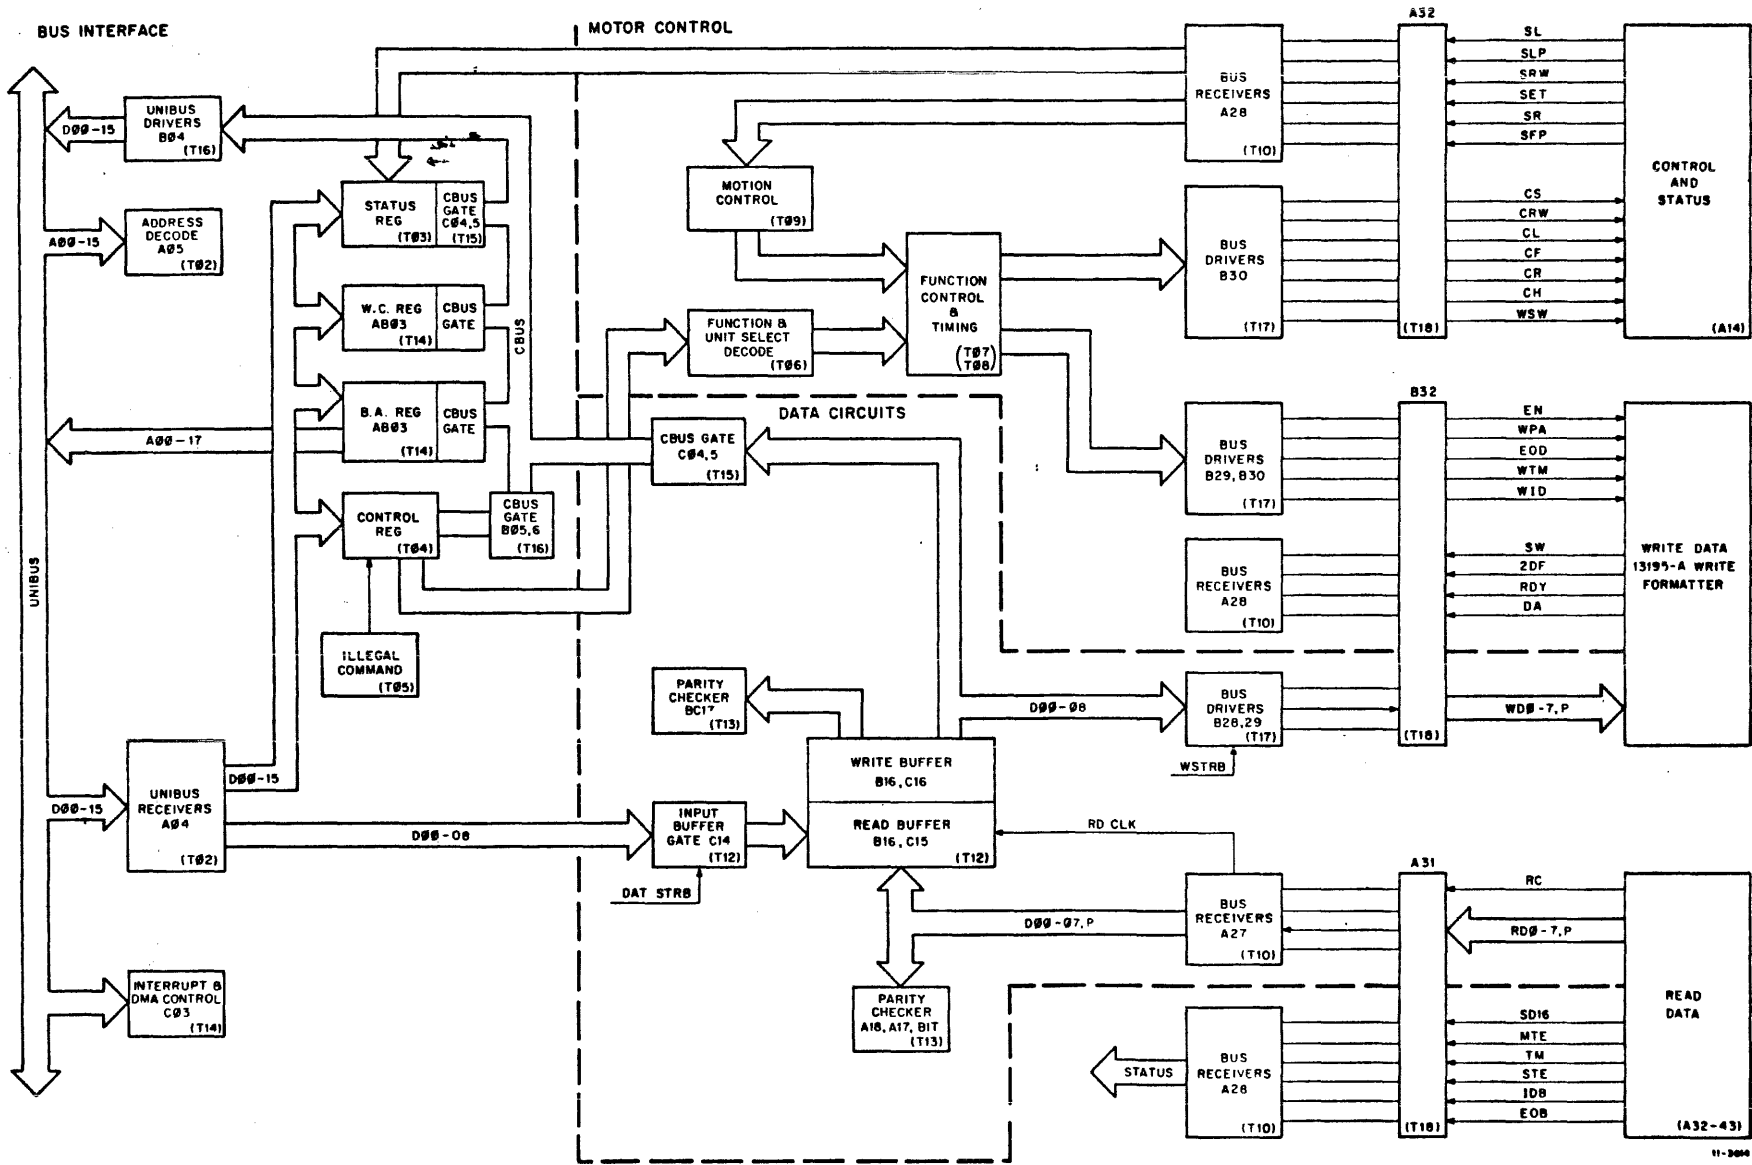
BUS INTERFACE

MOTOR CONTROL

UNIBUS

UNIBUS DRIVERS B04 (T16)

D00-15

ADDRESS DECODE A05 (T02)

A00-15

A00-17

D00-15

D00-15

UNIBUS RECEIVERS A04 (T02)

D00-08

INTERRUPT & DMA CONTROL C03 (T14)

STATUS REG (T03)

CBUS GATE C04,5 (T15)

W.C. REG AB03 (T14)

CBUS GATE

B.A. REG AB03 (T14)

CBUS GATE

CBUS

CONTROL REG (T04)

CBUS GATE B05,6 (T16)

ILLEGAL COMMAND (T05)

MOTION CONTROL (T09)

FUNCTION & UNIT SELECT DECODE (T06)

FUNCTION CONTROL & TIMING (T07 T08)

DATA CIRCUITS

CBUS GATE C04,5 (T15)

PARITY CHECKER BC17 (T13)

WRITE BUFFER B16, C16

READ BUFFER B16, C15 (T12)

INPUT BUFFER GATE C14 (T12)

DAT STRB

PARITY CHECKER A18, A17, BIT (T13)

D00-08

RD CLK

D00-07,P

STATUS

BUS RECEIVERS A28 (T10)

BUS DRIVERS B30 (T17)

BUS DRIVERS B29, B30 (T17)

BUS RECEIVERS A28 (T10)

BUS DRIVERS B28,29 (T17)

WSTRB

BUS RECEIVERS A27 (T10)

BUS RECEIVERS A28 (T10)

A32

(T18)

B32

(T18)

A31

(T18)

SL
SLP
SRW
SET
SR
SFP

CS
CRW
CL
CF
CR
CH
WSW

CONTROL AND STATUS (A14)

EN
WPA
EOD
WTM
WID

SW
2DF
RDY
DA

WD0-7,P

WRITE DATA 13195-A WRITE FORMATTER

RC
RD0-7,P

SD16
MTE
TM
STE
IDB
EOB

READ DATA (A32-43)

11-3614